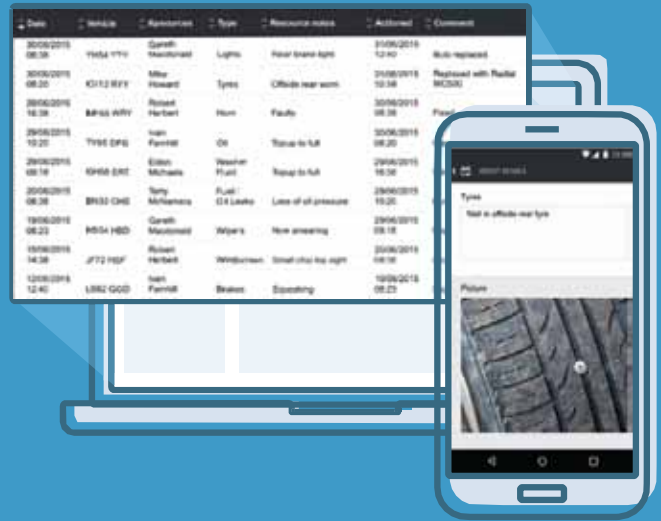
| Date | Vehicle | Agent/driver | Type | Resource notes | Actioned | Comment |
|---|---|---|---|---|---|---|
| 30/06/2015 08:38 | YM54 YYV | Gareth Macdonald | Lights | Rear brake light | 31/06/2015 12:40 | Bulb replaced |
| 30/06/2015 08:20 | KO12 RVY | Mike Howard | Tyres | Offside rear worn | 31/06/2015 10:58 | Replaced with Radial MOS00 |
| 29/06/2015 16:38 | BM55 WRY | Robert Herbert | Horn | Faulty | 30/06/2015 08:38 | Fixed |
| 29/06/2015 10:20 | TY06 DPG | Ivan Fernhill | Oil | Top up to full | 30/06/2015 08:20 | |
| 29/06/2015 08:18 | RH58 ERE | Eldon Michaels | Washer Fluid | Top up to full | 29/06/2015 16:38 | |
| 20/06/2015 08:38 | BN53 OHE | Terry McNamara | Fuel / Oil Leaks | Loss of oil pressure | 29/06/2015 10:20 | |
| 19/06/2015 08:23 | RB54 HBD | Gareth Macdonald | Wipers | Now smearing | 29/06/2015 08:18 | |
| 15/06/2015 14:38 | JT72 HEF | Robert Herbert | Windscreen | Small chip top right | 20/06/2015 08:38 | |
| 12/06/2015 12:40 | LB62 GGD | Ivan Fernhill | Brakes | Squeaking | 19/06/2015 08:23 | |

DEFECT DETAILS

Tyres

Nail in offside rear tyre

Picture